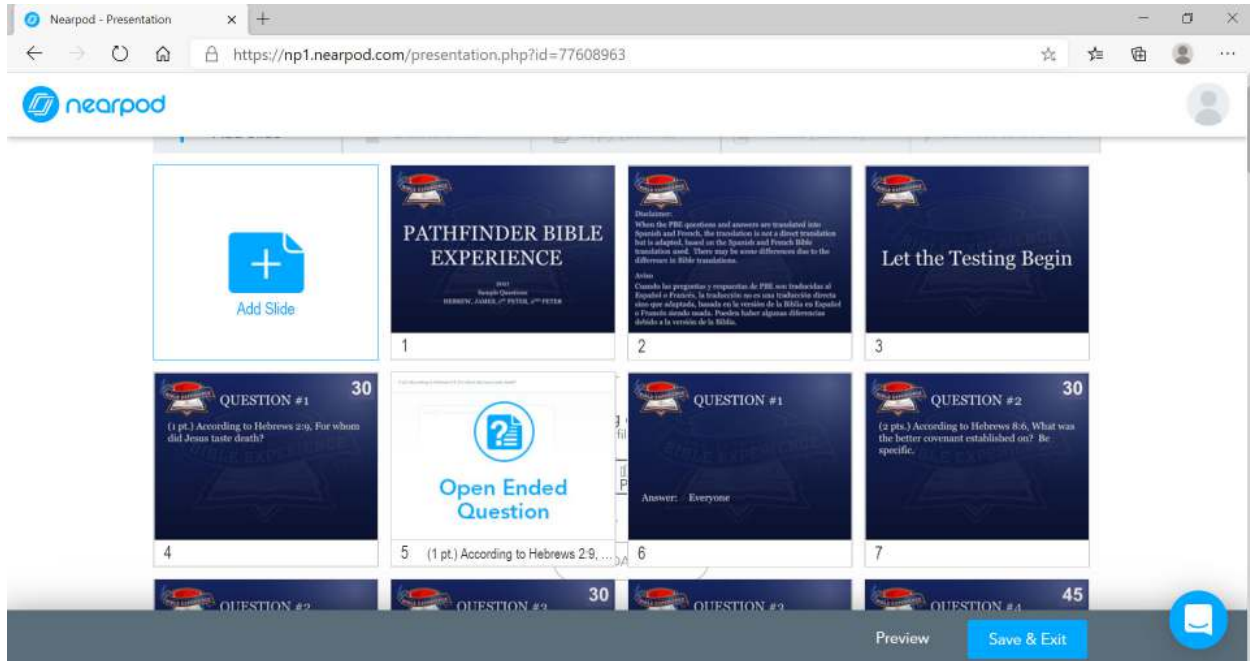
Nearpod - Presentation

https://np1.nearpod.com/presentation.php?id=77608963

nearpod

Add Slide

PATHFINDER BIBLE EXPERIENCE

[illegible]
Sample Questions
HEBREW, JAMES, 1ST PETER, 2ND PETER

1

Disclaimer:
When the PBE questions and answers are translated into Spanish and French, the translation is not a direct translation but is adapted, based on the Spanish and French Bible translation used. There may be some differences due to the difference in Bible translations.

Aviso:
Cuando las preguntas y respuestas de PBE son traducidas al Español o Francés, la traducción no es una traducción directa sino que adaptada, basada en la versión de la Biblia en Español o Francés siendo usada. Pueden haber algunas diferencias debido a la versión de la Biblia.

2

Let the Testing Begin

3

30
QUESTION #1
(1 pt.) According to Hebrews 2:9, For whom did Jesus taste death?

4

Open Ended Question

5 (1 pt.) According to Hebrews 2:9, ...

QUESTION #1
Answer: Everyone

6

30
QUESTION #2
(2 pts.) According to Hebrews 8:6, What was the better covenant established on? Be specific.

7

QUESTION #2

30
QUESTION #2

QUESTION #2

45
QUESTION #4

Preview

Save & Exit